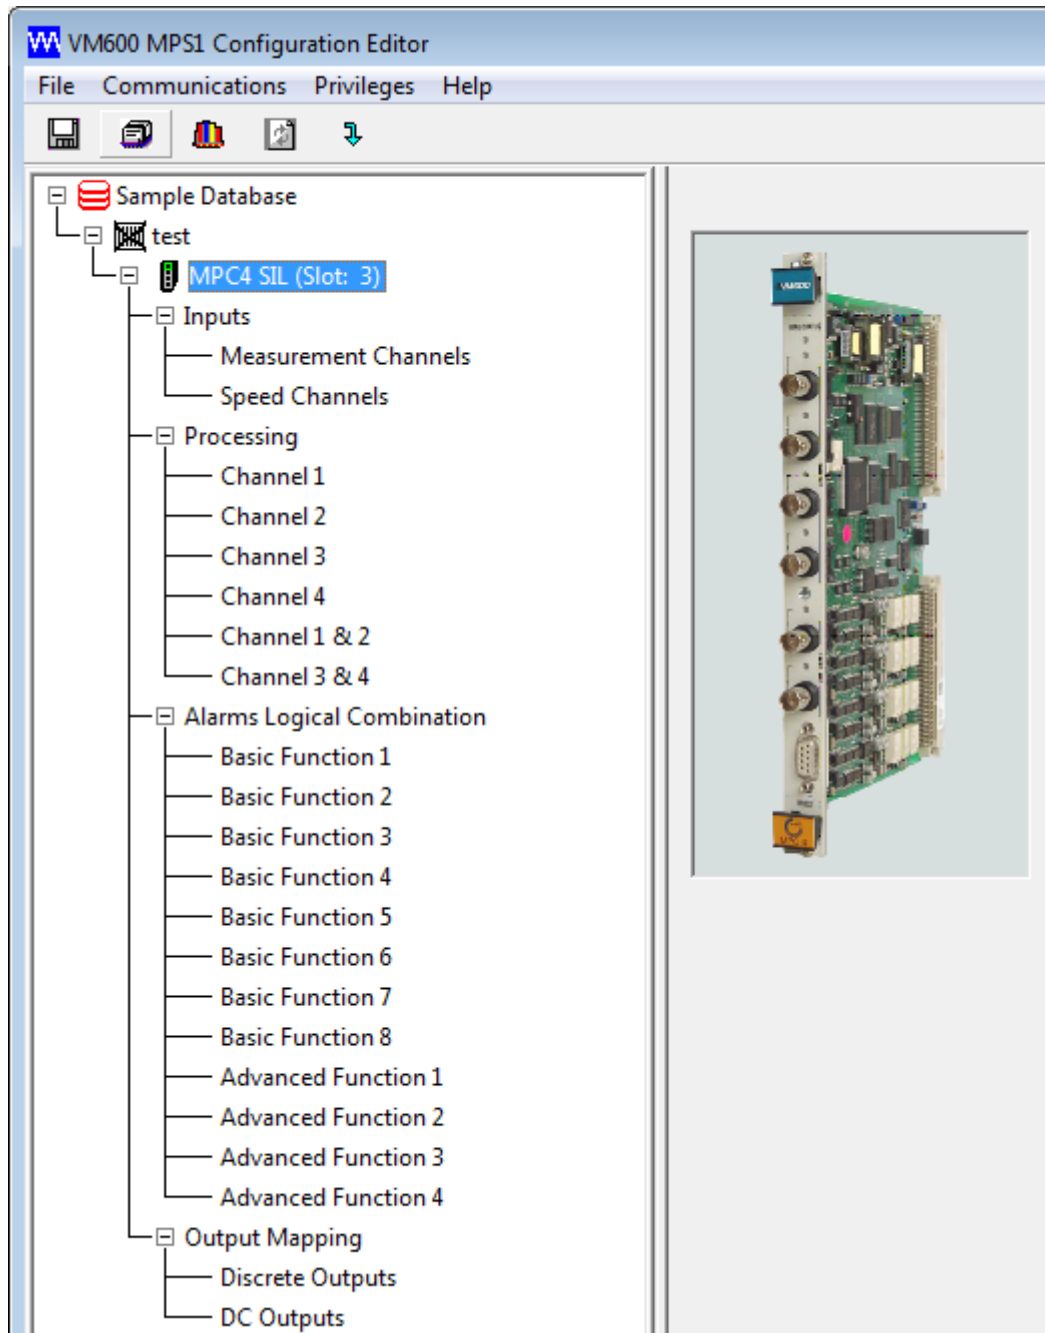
VM600 MPS1 Configuration Editor

File Communications Privileges Help

Sample Database
test
MPC4 SIL (Slot: 3)
Inputs
Measurement Channels
Speed Channels
Processing
Channel 1
Channel 2
Channel 3
Channel 4
Channel 1 & 2
Channel 3 & 4
Alarms Logical Combination
Basic Function 1
Basic Function 2
Basic Function 3
Basic Function 4
Basic Function 5
Basic Function 6
Basic Function 7
Basic Function 8
Advanced Function 1
Advanced Function 2
Advanced Function 3
Advanced Function 4
Output Mapping
Discrete Outputs
DC Outputs